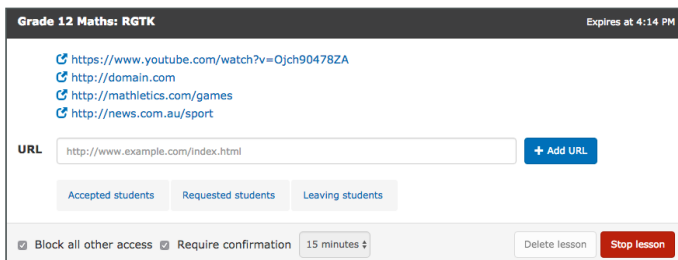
Grade 12 Maths: RGTK

Expires at 4:14 PM

https://www.youtube.com/watch?v=Ojch90478ZA
http://domain.com
http://mathletics.com/games
http://news.com.au/sport

URL http://www.example.com/index.html + Add URL

Accepted students Requested students Leaving students

Block all other access Require confirmation 15 minutes Delete lesson Stop lesson